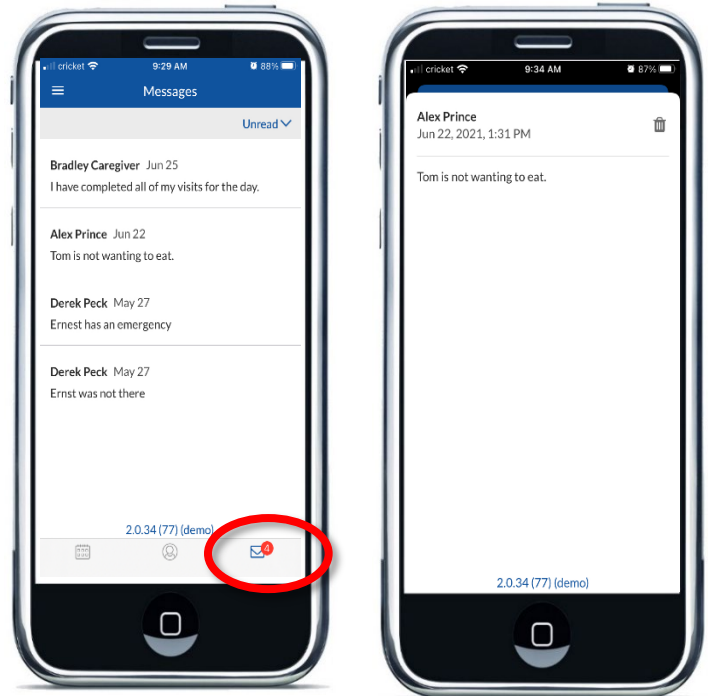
cricket 9:29 AM 88%

Messages

Unread

Bradley Caregiver Jun 25
I have completed all of my visits for the day.

Alex Prince Jun 22
Tom is not wanting to eat.

Derek Peck May 27
Ernest has an emergency

Derek Peck May 27
Ernst was not there

2.0.34 (77) (demo)

4

cricket 9:34 AM 87%

Alex Prince
Jun 22, 2021, 1:31 PM

Tom is not wanting to eat.

2.0.34 (77) (demo)